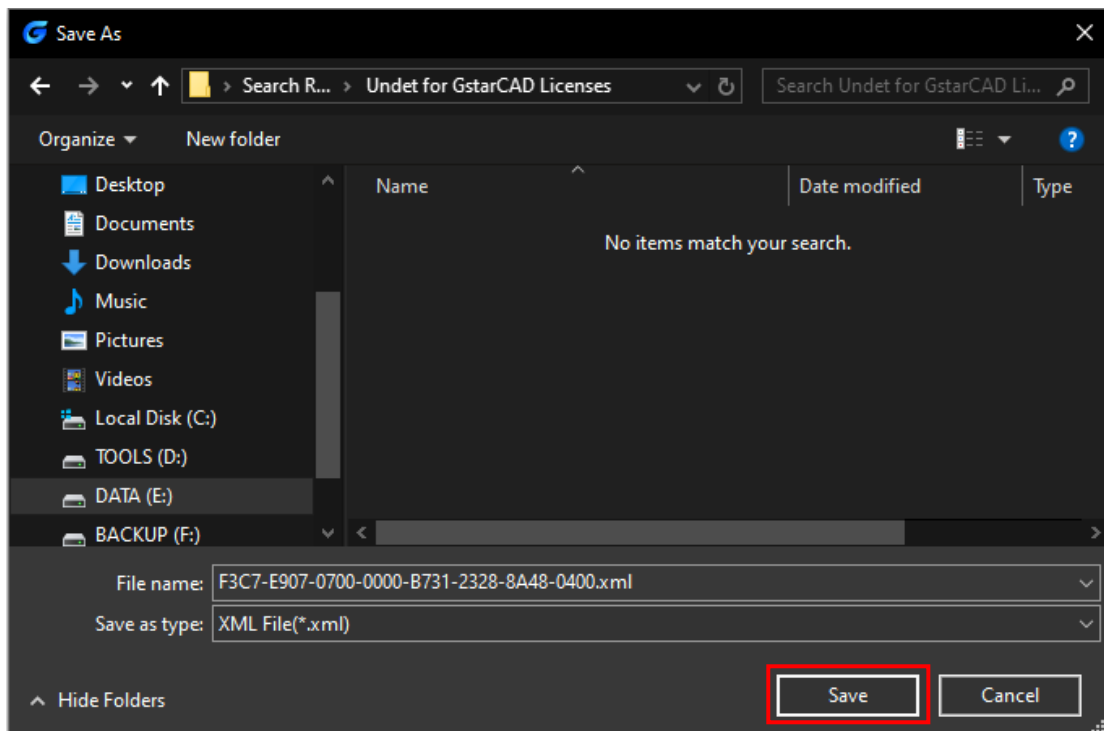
Save As

Search R... › Undet for GstarCAD Licenses

Search Undet for GstarCAD Li...

Organize ▾ New folder

Desktop
Documents
Downloads
Music
Pictures
Videos
Local Disk (C:)
TOOLS (D:)
DATA (E:)
BACKUP (F:)

Name | Date modified | Type

No items match your search.

File name: F3C7-E907-0700-0000-B731-2328-8A48-0400.xml

Save as type: XML File(*.xml)

Hide Folders

Save

Cancel